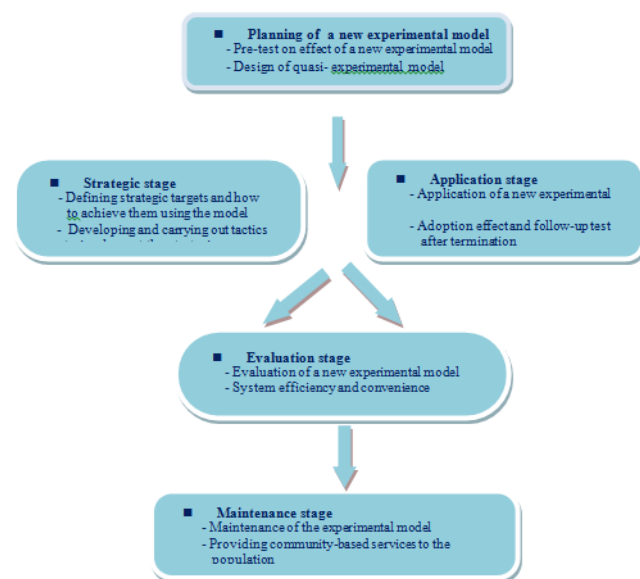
■ Planning of a new experimental model
- Pre-test on effect of a new experimental model
- Design of quasi- experimental model

■ Strategic stage
- Defining strategic targets and how to achieve them using the model
- Developing and carrying out tactics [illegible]

■ Application stage
- Application of a new experimental
- Adoption effect and follow-up test after termination

■ Evaluation stage
- Evaluation of a new experimental model
- System efficiency and convenience

■ Maintenance stage
- Maintenance of the experimental model
- Providing community-based services to the population